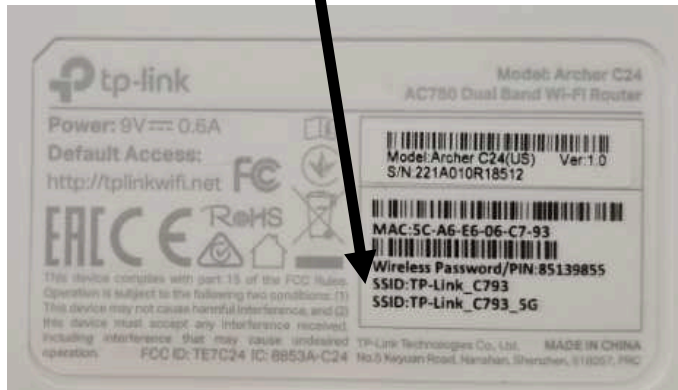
tp-link

Model: Archer C24
AC750 Dual Band Wi-Fi Router

Power: 9V ⎓ 0.6A
Default Access:
http://tplinkwifi.net

Model:Archer C24(US) Ver:1.0
S/N:221A010R18512

MAC:5C-A6-E6-06-C7-93
Wireless Password/PIN:85139855
SSID:TP-Link_C793
SSID:TP-Link_C793_5G

FC
RoHS

This device complies with part 15 of the FCC Rules. Operation is subject to the following two conditions: (1) This device may not cause harmful interference, and (2) this device must accept any interference received, including interference that may cause undesired operation. FCC ID: TE7C24 IC: 8853A-C24

TP-Link Technologies Co., Ltd. MADE IN CHINA
No.5 Keyuan Road, Nanshan, Shenzhen, 518057, PRC